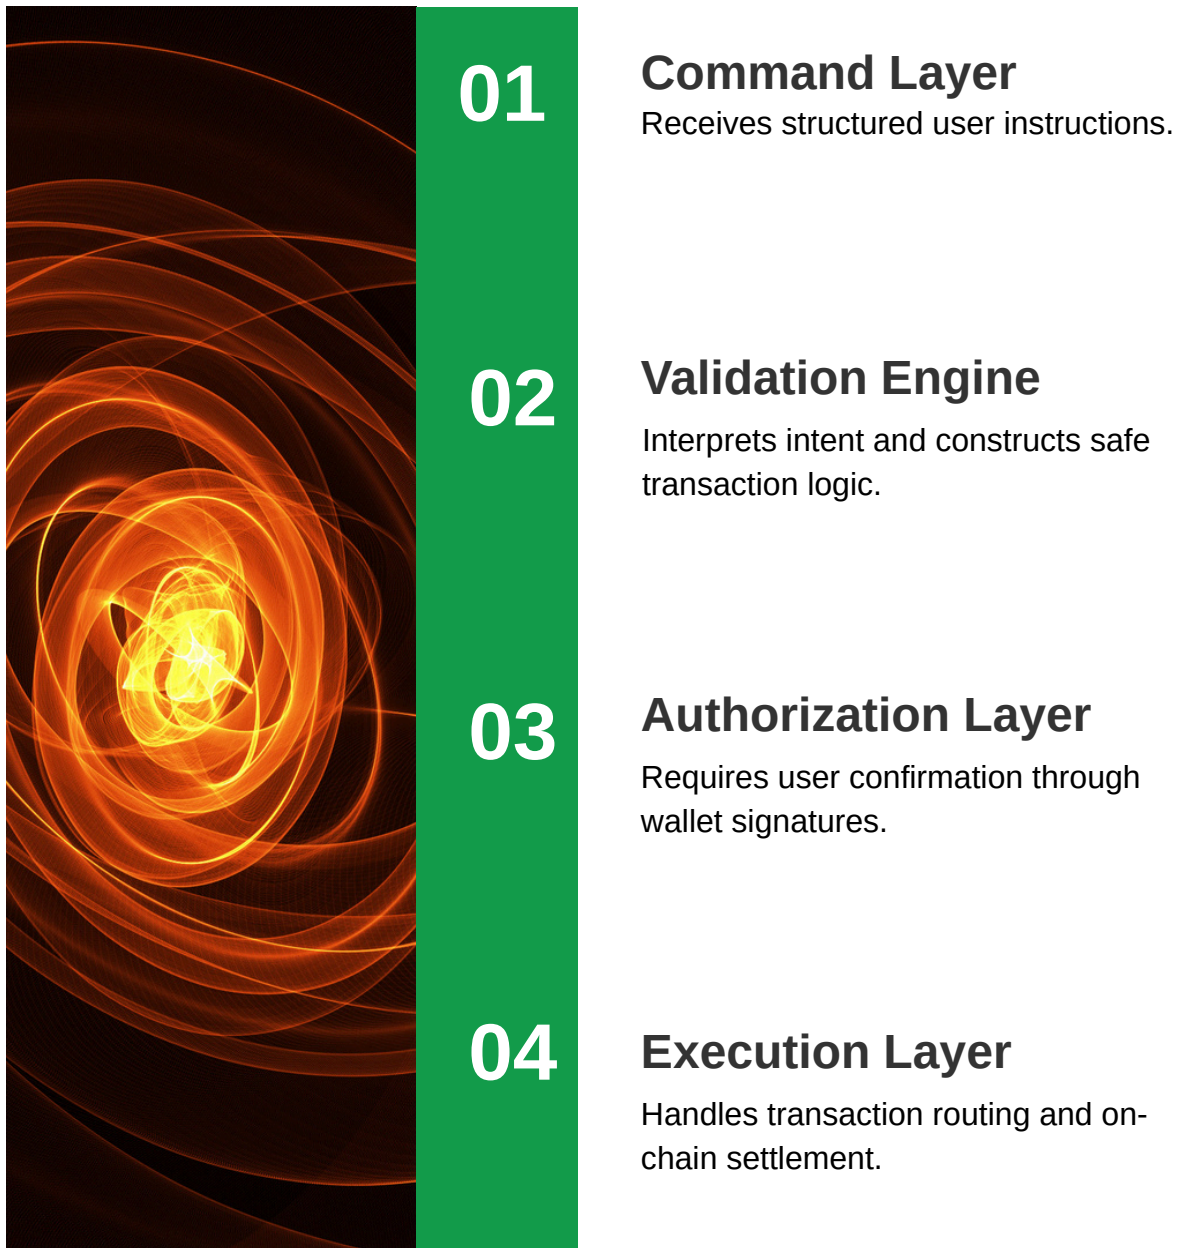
01

Command Layer

Receives structured user instructions.

02

Validation Engine

Interprets intent and constructs safe transaction logic.

03

Authorization Layer

Requires user confirmation through wallet signatures.

04

Execution Layer

Handles transaction routing and on-chain settlement.